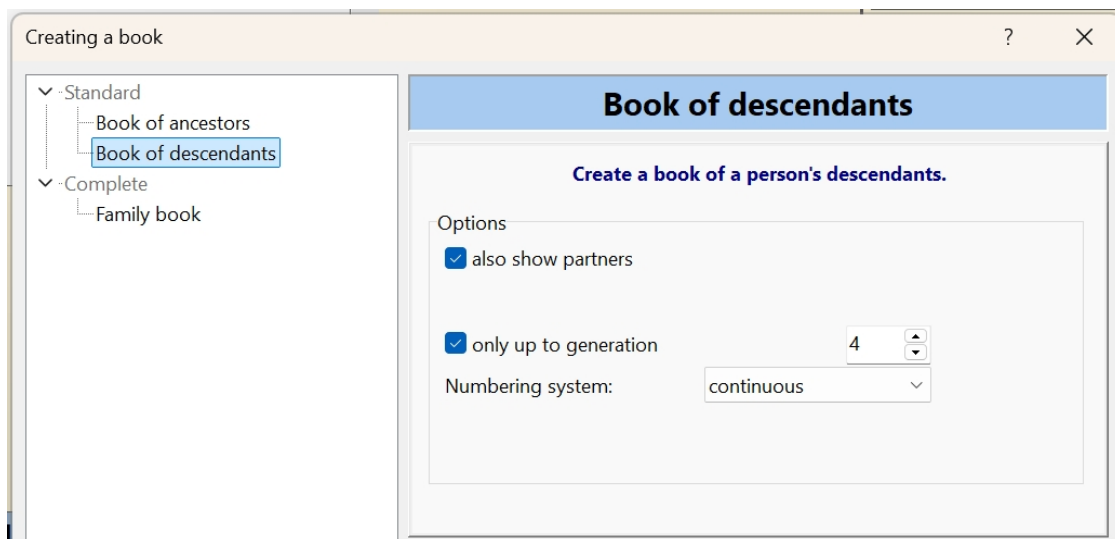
Creating a book
?
X

Standard
Book of ancestors
Book of descendants
Complete
Family book

Book of descendants

Create a book of a person's descendants.

Options
also show partners

only up to generation
4
Numbering system:
continuous